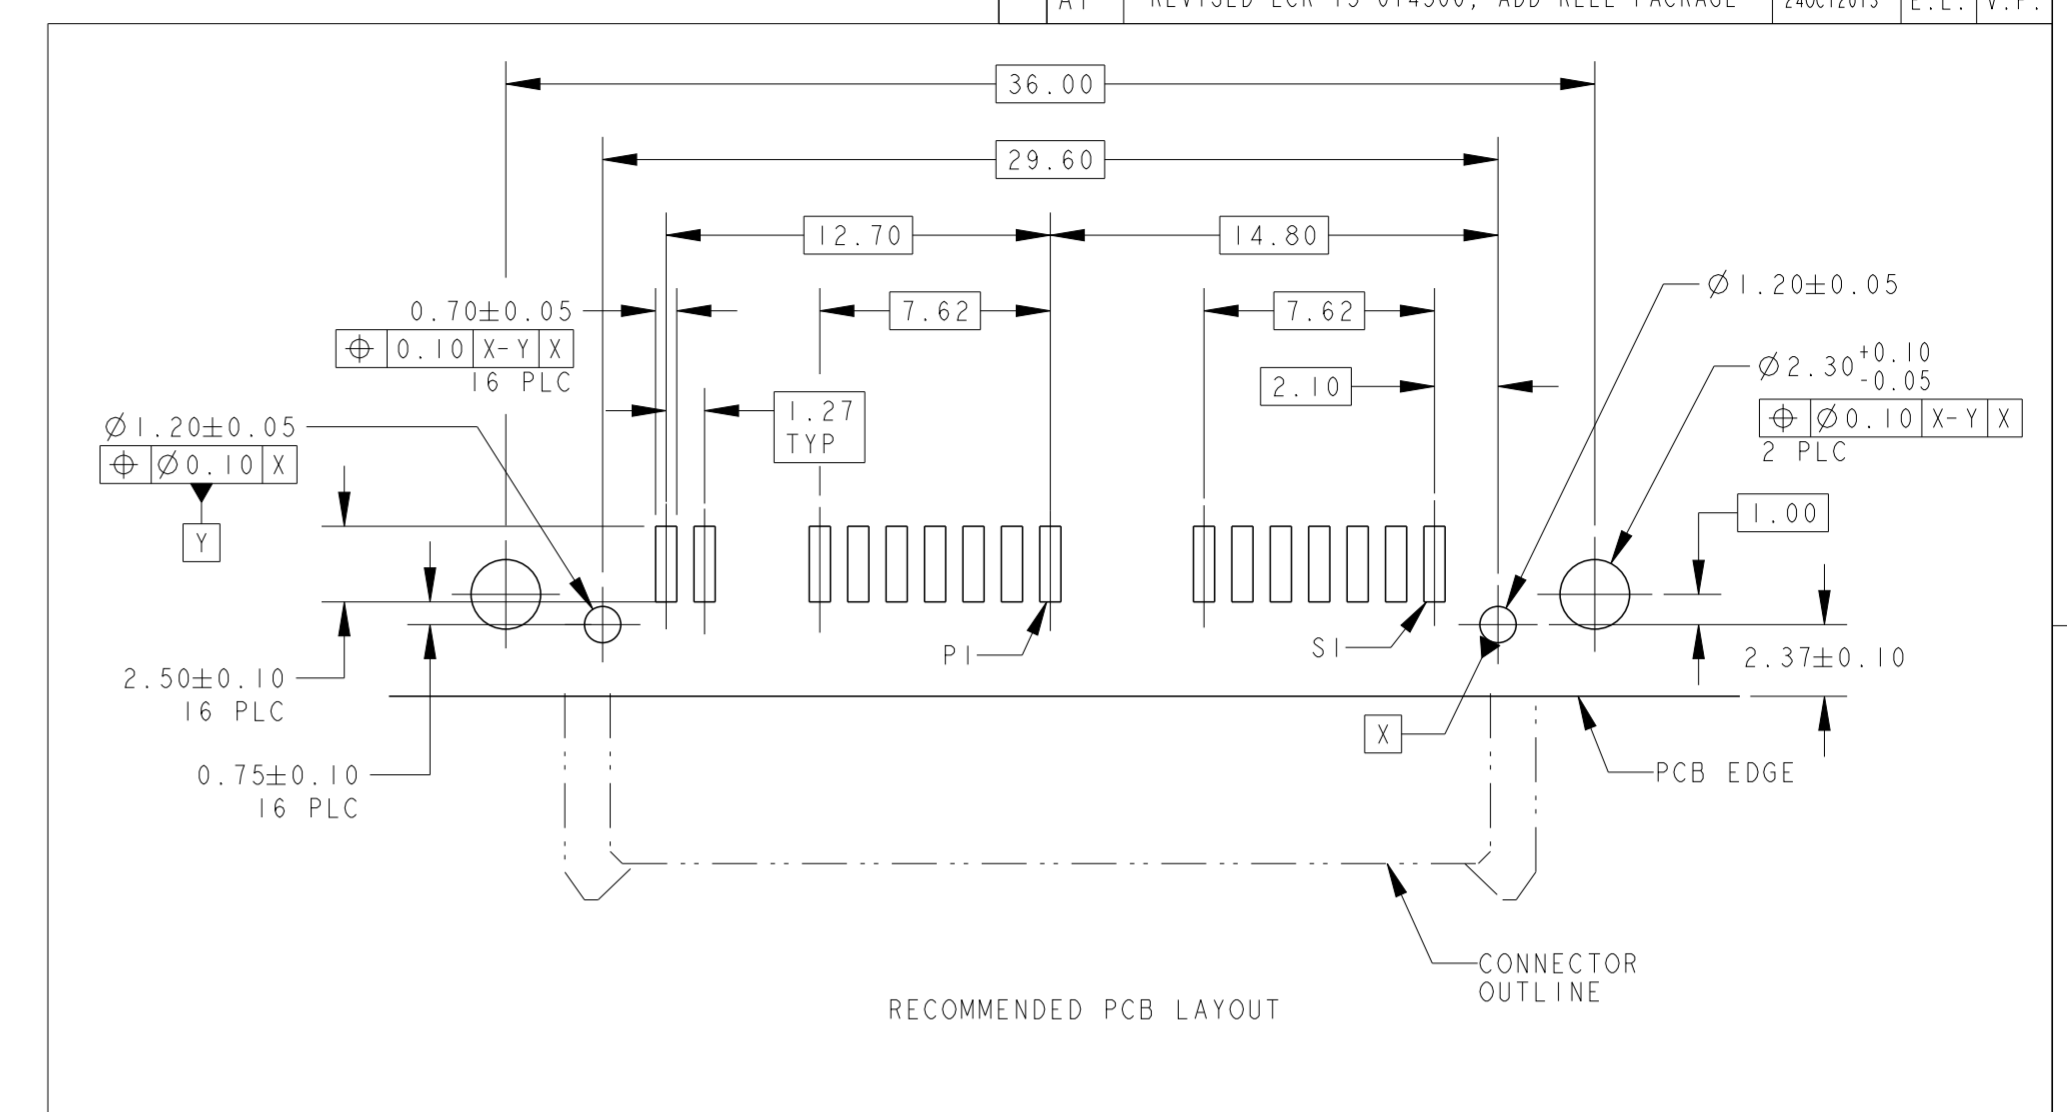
A1 | REVISED ECR-13-014500; ADD REEL PACKAGE | 24Oct2013 | E.L. | V.P.

36.00

29.60

12.70

14.80

0.70±0.05

| $\oplus$ | 0.10 | X-Y | X |
|---|---|---|---|

16 PLC

7.62

7.62

Ø1.20±0.05

Ø2.30$^{+0.10}_{-0.05}$

| $\oplus$ | Ø0.10 | X-Y | X |
|---|---|---|---|

2 PLC

2.10

1.27
TYP

Ø1.20±0.05

| $\oplus$ | Ø0.10 | X |
|---|---|---|

Y

1.00

P1

S1

2.37±0.10

2.50±0.10
16 PLC

X

PCB EDGE

0.75±0.10
16 PLC

CONNECTOR
OUTLINE

RECOMMENDED PCB LAYOUT